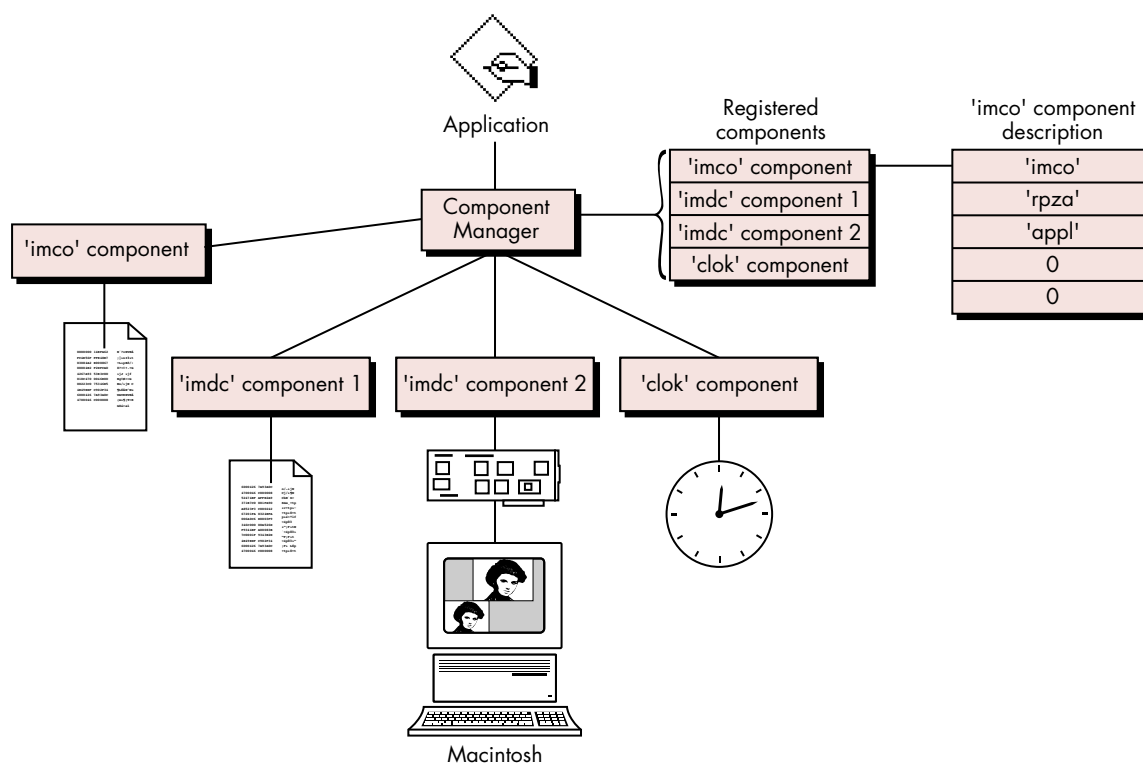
Application

Component Manager

Registered components

| 'imco' component |
| 'imdc' component 1 |
| 'imdc' component 2 |
| 'clok' component |

'imco' component description

| 'imco' |
| 'rpza' |
| 'appl' |
| 0 |
| 0 |

'imco' component

'imdc' component 1

'imdc' component 2

'clok' component

Macintosh